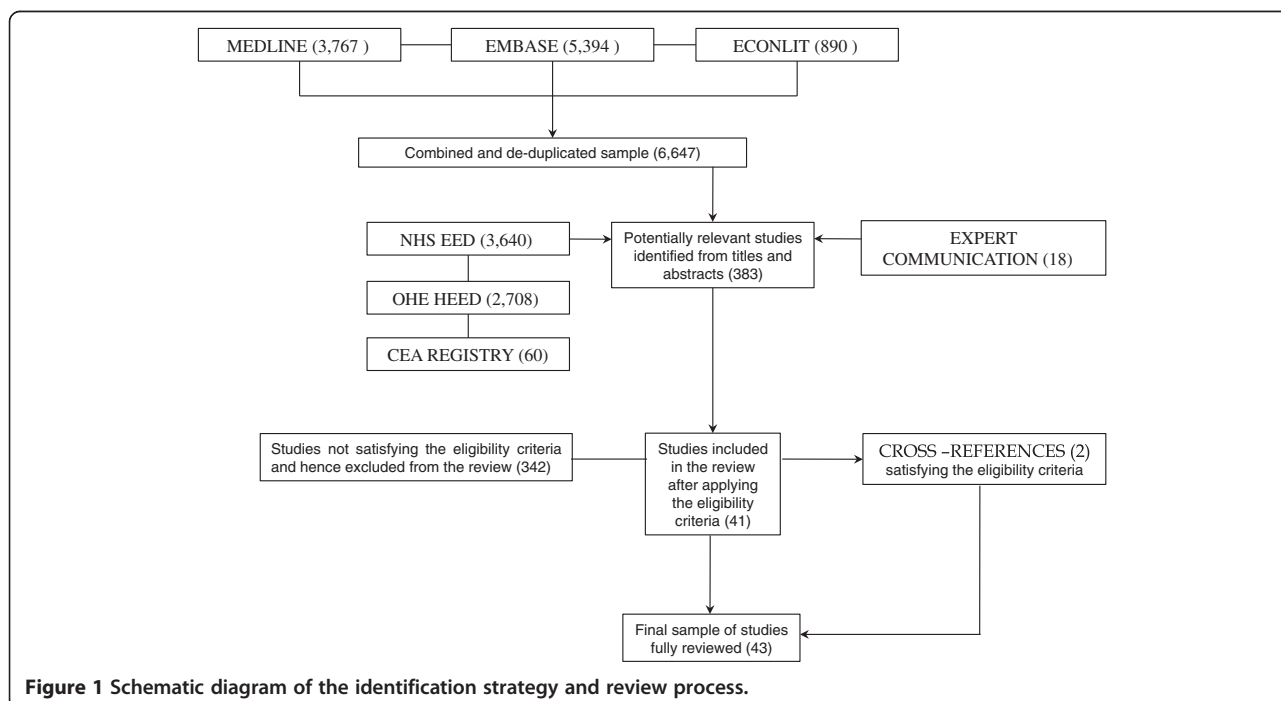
MEDLINE (3,767 )

EMBASE (5,394 )

ECONLIT (890 )

Combined and de-duplicated sample (6,647)

NHS EED (3,640)

OHE HEED (2,708)

CEA REGISTRY (60)

Potentially relevant studies identified from titles and abstracts (383)

EXPERT COMMUNICATION (18)

Studies not satisfying the eligibility criteria and hence excluded from the review (342)

Studies included in the review after applying the eligibility criteria (41)

CROSS –REFERENCES (2) satisfying the eligibility criteria

Final sample of studies fully reviewed (43)

Figure 1 Schematic diagram of the identification strategy and review process.